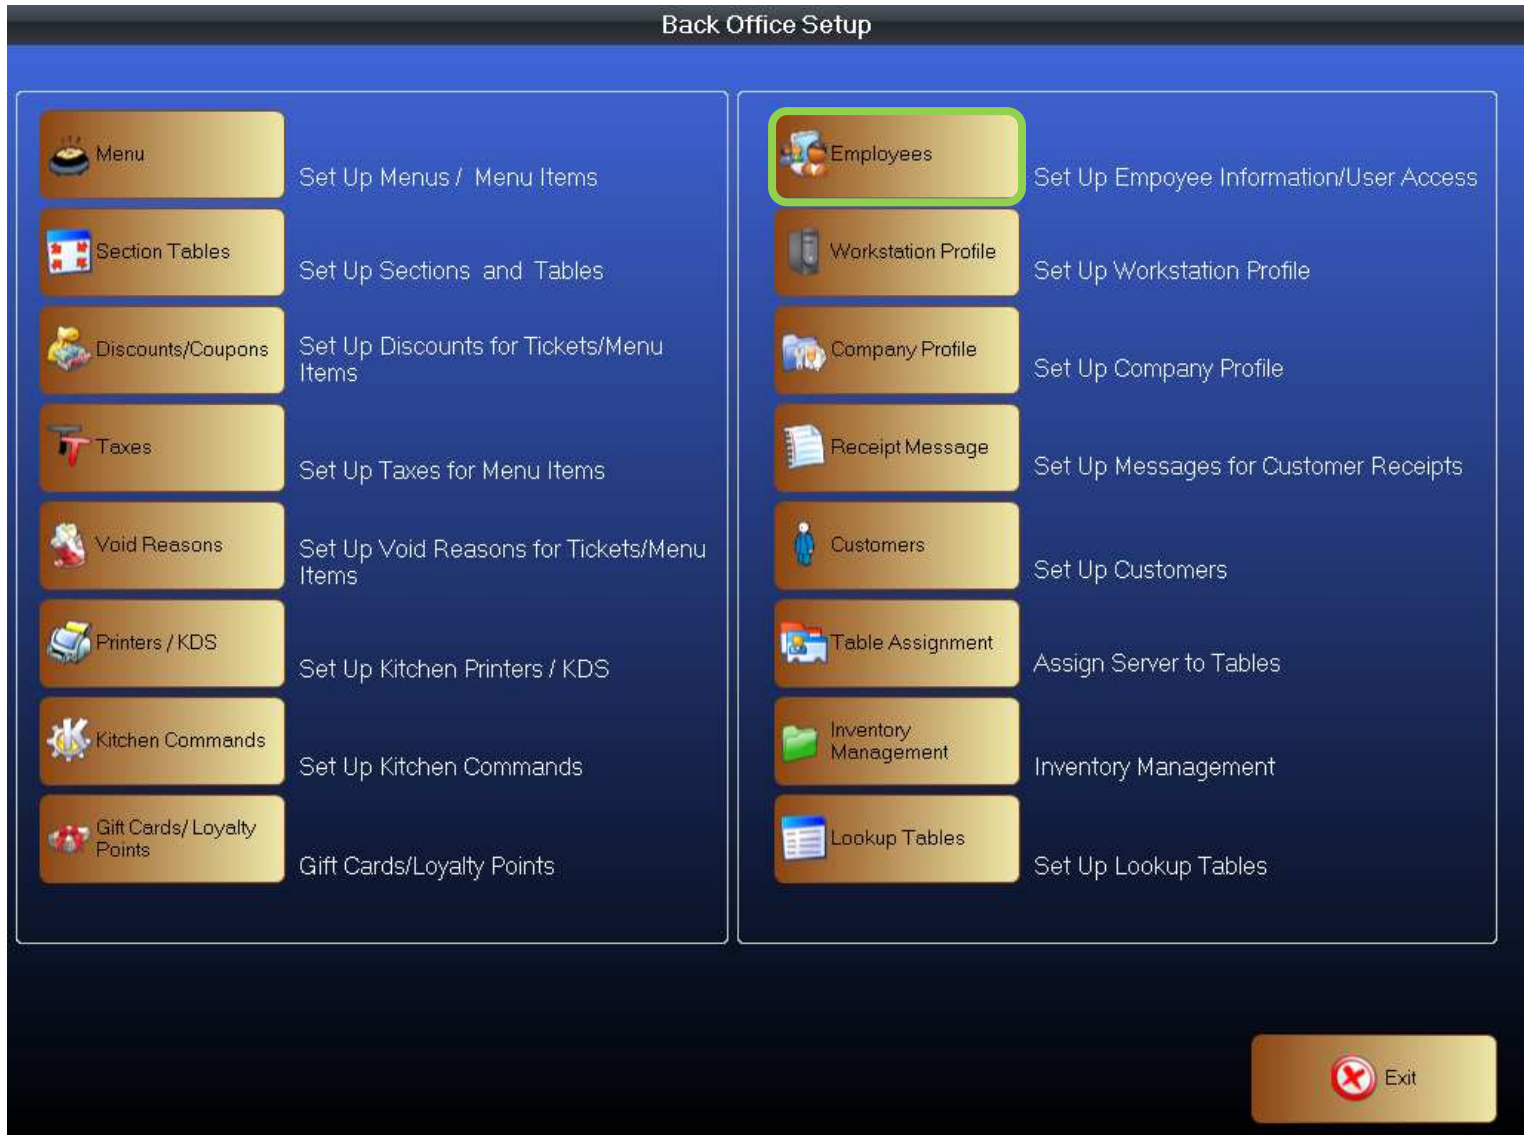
Back Office Setup

Menu
Set Up Menus / Menu Items

Section Tables
Set Up Sections and Tables

Discounts/Coupons
Set Up Discounts for Tickets/Menu Items

Taxes
Set Up Taxes for Menu Items

Void Reasons
Set Up Void Reasons for Tickets/Menu Items

Printers / KDS
Set Up Kitchen Printers / KDS

Kitchen Commands
Set Up Kitchen Commands

Gift Cards/ Loyalty Points
Gift Cards/Loyalty Points

Employees
Set Up Empoyee Information/User Access

Workstation Profile
Set Up Workstation Profile

Company Profile
Set Up Company Profile

Receipt Message
Set Up Messages for Customer Receipts

Customers
Set Up Customers

Table Assignment
Assign Server to Tables

Inventory Management
Inventory Management

Lookup Tables
Set Up Lookup Tables

Exit